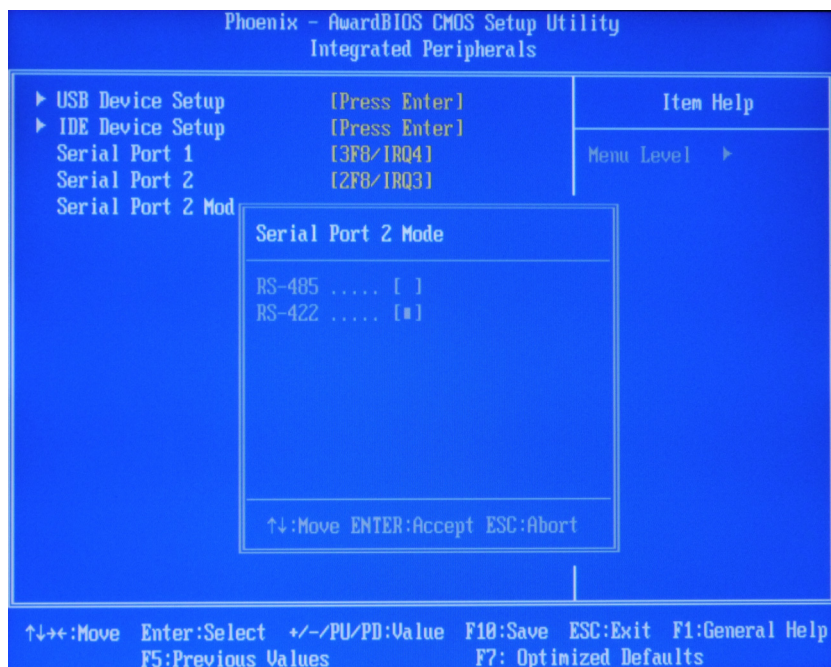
Phoenix - AwardBIOS CMOS Setup Utility
Integrated Peripherals

▶ USB Device Setup [Press Enter]
▶ IDE Device Setup [Press Enter]
Serial Port 1 [3F8/IRQ4]
Serial Port 2 [2F8/IRQ3]
Serial Port 2 Mod

Item Help

Menu Level ▶

Serial Port 2 Mode

RS-485 ..... [ ]
RS-422 ..... [■]

↑↓:Move ENTER:Accept ESC:Abort

↑↓→←:Move Enter:Select +/-/PU/PD:Value F10:Save ESC:Exit F1:General Help
F5:Previous Values F7: Optimized Defaults